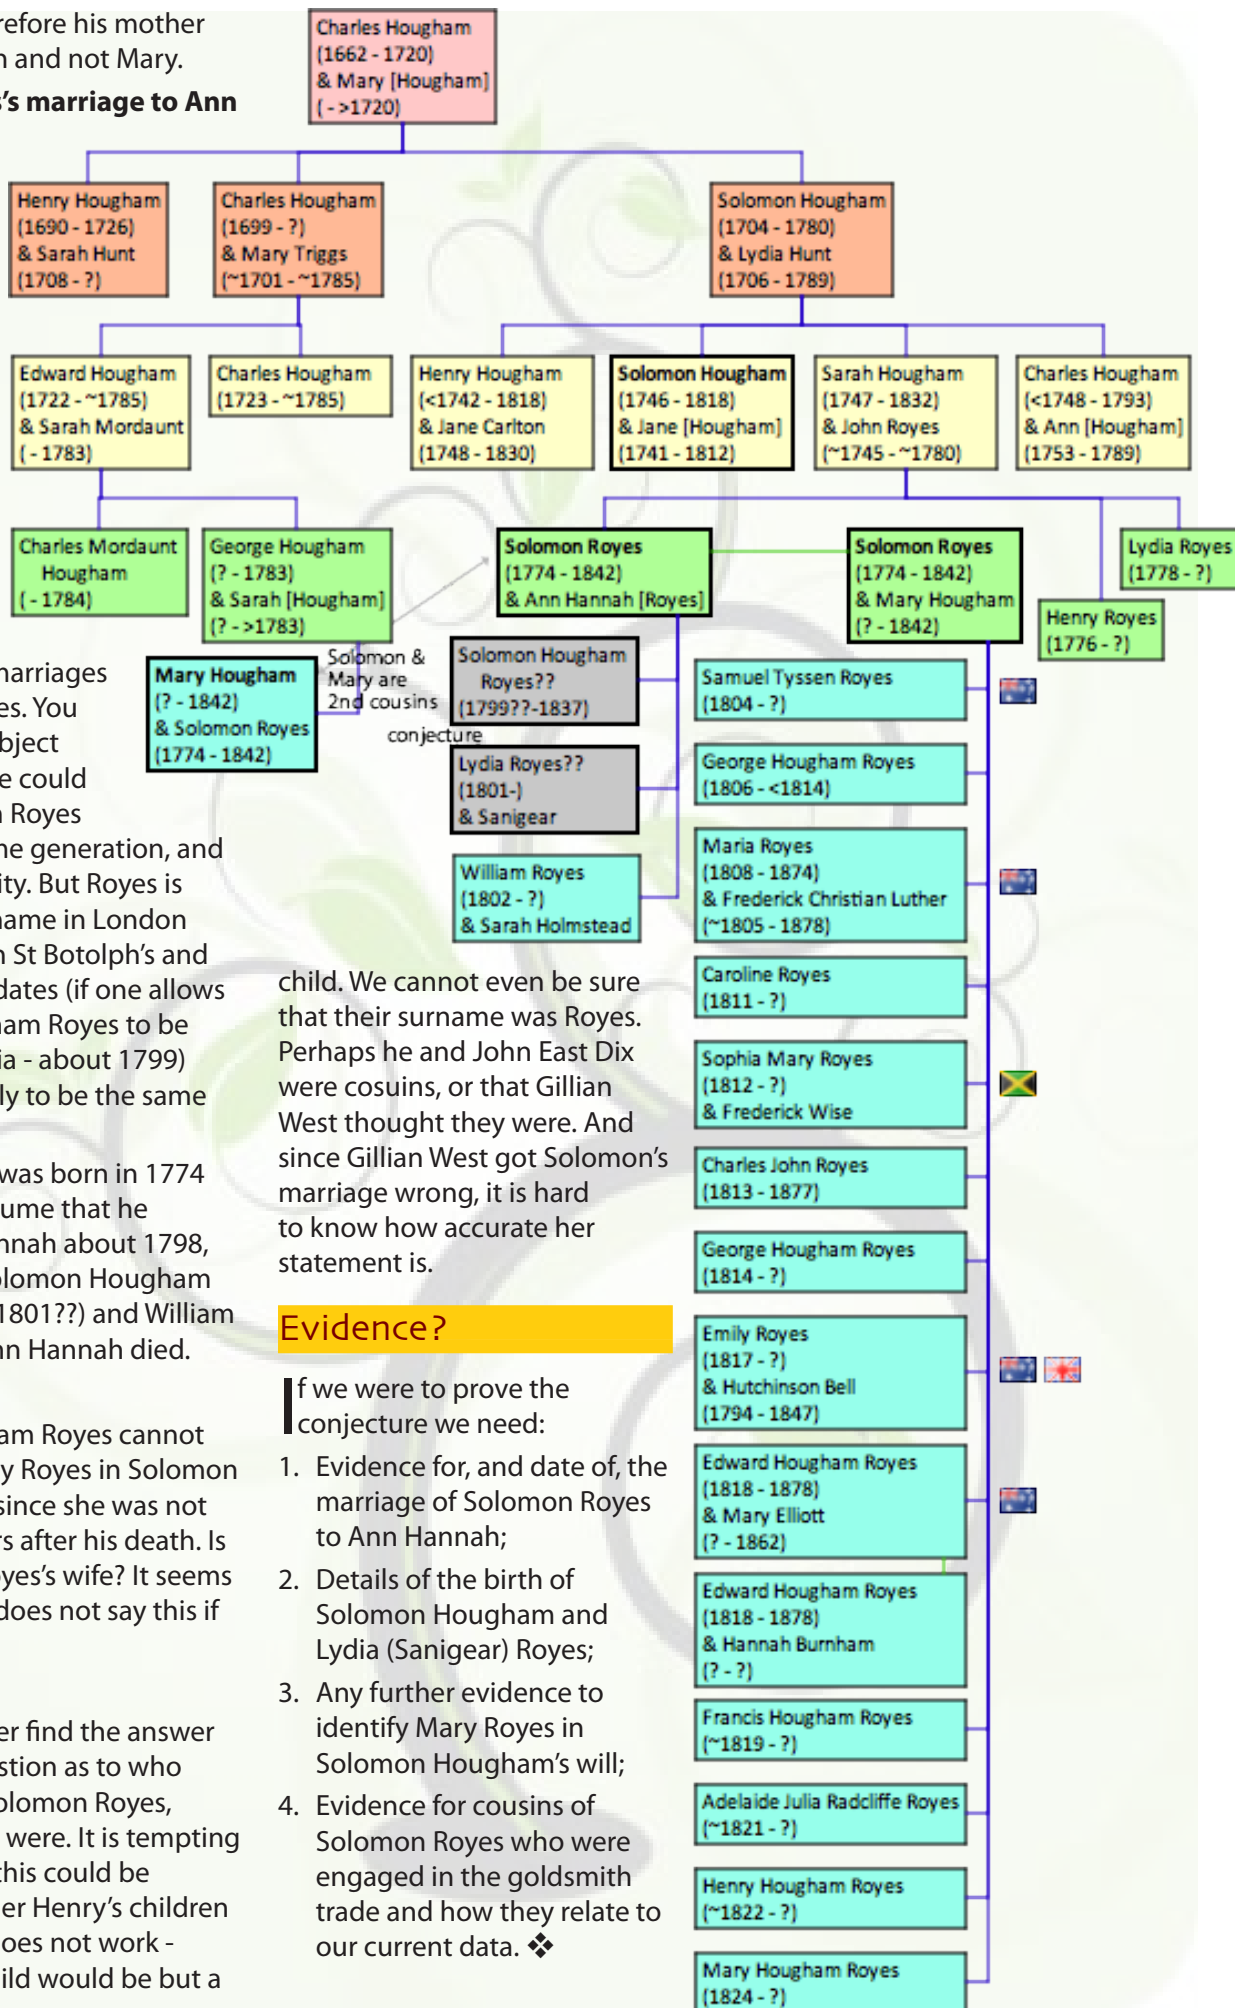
refore his mother
n and not Mary.
’s marriage to Ann

Charles Hougham
(1662 - 1720)
& Mary [Hougham]
( - >1720)

Henry Hougham
(1690 - 1726)
& Sarah Hunt
(1708 - ?)

Charles Hougham
(1699 - ?)
& Mary Triggs
(~1701 - ~1785)

Solomon Hougham
(1704 - 1780)
& Lydia Hunt
(1706 - 1789)

Edward Hougham
(1722 - ~1785)
& Sarah Mordaunt
( - 1783)

Charles Hougham
(1723 - ~1785)

Henry Hougham
(<1742 - 1818)
& Jane Carlton
(1748 - 1830)

Solomon Hougham
(1746 - 1818)
& Jane [Hougham]
(1741 - 1812)

Sarah Hougham
(1747 - 1832)
& John Royes
(~1745 - ~1780)

Charles Hougham
(<1748 - 1793)
& Ann [Hougham]
(1753 - 1789)

Charles Mordaunt
Hougham
( - 1784)

George Hougham
(? - 1783)
& Sarah [Hougham]
(? - >1783)

Solomon Royes
(1774 - 1842)
& Ann Hannah [Royes]

Solomon Royes
(1774 - 1842)
& Mary Hougham
(? - 1842)

Lydia Royes
(1778 - ?)

Henry Royes
(1776 - ?)

Mary Hougham
(? - 1842)
& Solomon Royes
(1774 - 1842)

Solomon &
Mary are
2nd cousins

conjecture

Solomon Hougham
Royes??
(1799??-1837)

Lydia Royes??
(1801-)
& Sanigear

William Royes
(1802 - ?)
& Sarah Holmstead

Samuel Tyssen Royes
(1804 - ?)

George Hougham Royes
(1806 - <1814)

Maria Royes
(1808 - 1874)
& Frederick Christian Luther
(~1805 - 1878)

Caroline Royes
(1811 - ?)

Sophia Mary Royes
(1812 - ?)
& Frederick Wise

Charles John Royes
(1813 - 1877)

George Hougham Royes
(1814 - ?)

Emily Royes
(1817 - ?)
& Hutchinson Bell
(1794 - 1847)

Edward Hougham Royes
(1818 - 1878)
& Mary Elliott
(? - 1862)

Edward Hougham Royes
(1818 - 1878)
& Hannah Burnham
(? - ?)

Francis Hougham Royes
(~1819 - ?)

Adelaide Julia Radcliffe Royes
(~1821 - ?)

Henry Hougham Royes
(~1822 - ?)

Mary Hougham Royes
(1824 - ?)

narriages
es. You
bject
e could
n Royes
ne generation, and
ity. But Royes is
name in London
n St Botolph’s and
dates (if one allows
am Royes to be
ia - about 1799)
ly to be the same

was born in 1774
ume that he
nnah about 1798,
olomon Hougham
1801??) and William
n Hannah died.

am Royes cannot
y Royes in Solomon
since she was not
s after his death. Is
yes’s wife? It seems
does not say this if

er find the answer
stion as to who
olomon Royes,
were. It is tempting
this could be
er Henry’s children
oes not work -
ild would be but a

child. We cannot even be sure that their surname was Royes. Perhaps he and John East Dix were cosuins, or that Gillian West thought they were. And since Gillian West got Solomon’s marriage wrong, it is hard to know how accurate her statement is.

Evidence?

If we were to prove the conjecture we need:

1. Evidence for, and date of, the marriage of Solomon Royes to Ann Hannah;
2. Details of the birth of Solomon Hougham and Lydia (Sanigear) Royes;
3. Any further evidence to identify Mary Royes in Solomon Hougham’s will;
4. Evidence for cousins of Solomon Royes who were engaged in the goldsmith trade and how they relate to our current data. ❖